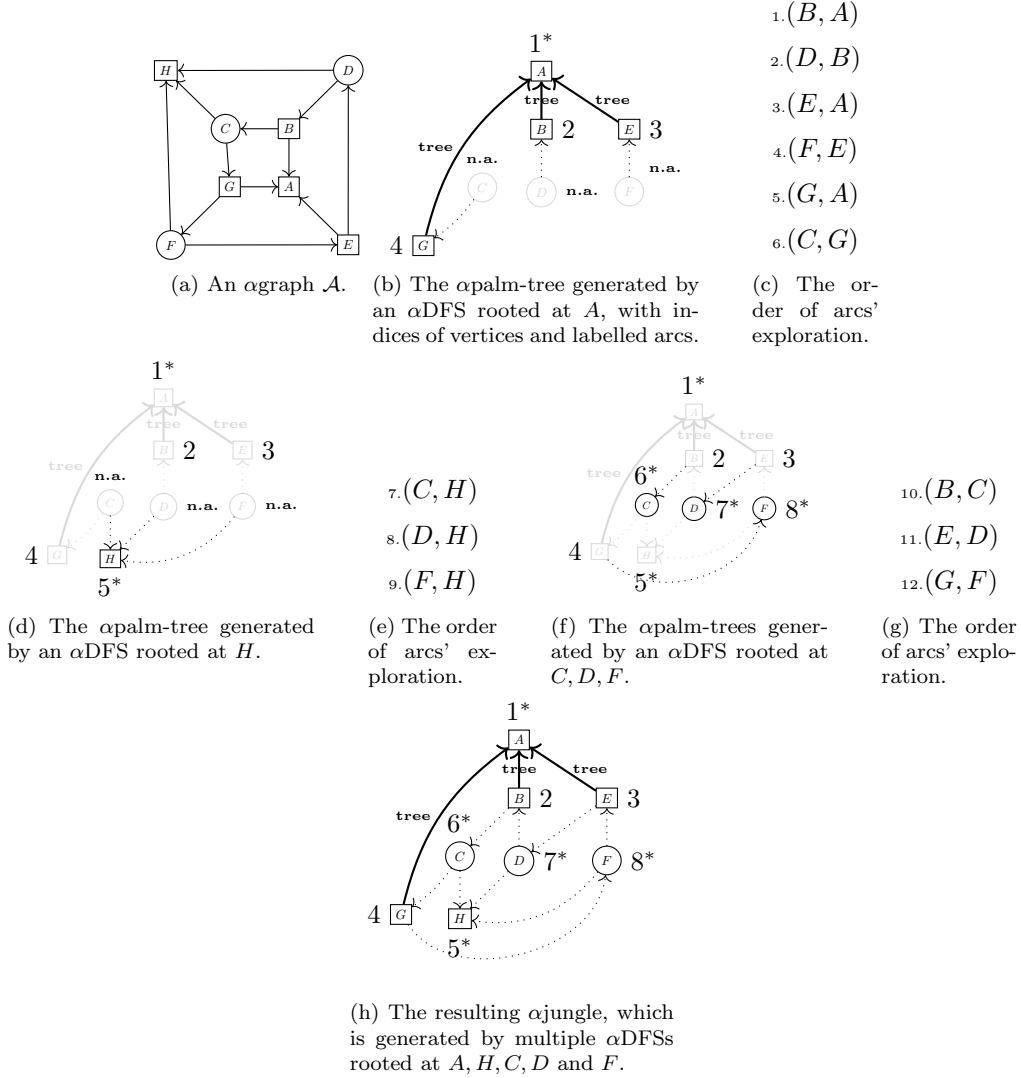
H
D
C
B
G
A
F
E

(a) An $\alpha$graph $\mathcal{A}$.

$1^*$
A
tree
tree
tree
B 2
E 3
n.a.
C
D n.a.
F
n.a.
4 G

(b) The $\alpha$palm-tree generated by an $\alpha$DFS rooted at $A$, with indices of vertices and labelled arcs.

1.$(B, A)$
2.$(D, B)$
3.$(E, A)$
4.$(F, E)$
5.$(G, A)$
6.$(C, G)$

(c) The order of arcs' exploration.

$1^*$
A
tree
tree
tree
B 2
E 3
n.a.
C
D n.a.
F n.a.
4 G
H
$5^*$

(d) The $\alpha$palm-tree generated by an $\alpha$DFS rooted at $H$.

7.$(C, H)$
8.$(D, H)$
9.$(F, H)$

(e) The order of arcs' exploration.

$1^*$
A
tree
tree
tree
B 2
E 3
$6^*$
C
D $7^*$
F $8^*$
4 G
H
$5^*$

(f) The $\alpha$palm-trees generated by an $\alpha$DFS rooted at $C, D, F$.

10.$(B, C)$
11.$(E, D)$
12.$(G, F)$

(g) The order of arcs' exploration.

$1^*$
A
tree
tree
tree
B 2
E 3
$6^*$
C
D $7^*$
F $8^*$
4 G
H
$5^*$

(h) The resulting $\alpha$jungle, which is generated by multiple $\alpha$DFSs rooted at $A, H, C, D$ and $F$.